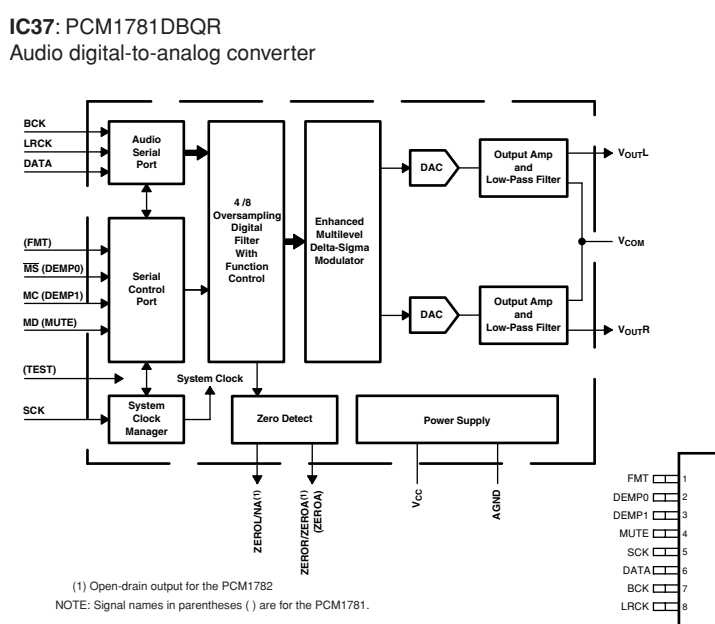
**IC37**: PCM1781DBQR
Audio digital-to-analog converter

BCK
LRCK
DATA
Audio Serial Port
4 /8 Oversampling Digital Filter With Function Control
Enhanced Multilevel Delta-Sigma Modulator
DAC
Output Amp and Low-Pass Filter
$V_{OUT}L$
$V_{COM}$
(FMT)
$\overline{MS}$ (DEMP0)
MC (DEMP1)
MD (MUTE)
Serial Control Port
DAC
Output Amp and Low-Pass Filter
$V_{OUT}R$
(TEST)
System Clock
SCK
System Clock Manager
Zero Detect
Power Supply
ZEROL/NA$^{(1)}$
ZEROR/ZEROA$^{(1)}$ (ZEROA)
$V_{CC}$
AGND

(1) Open-drain output for the PCM1782
NOTE: Signal names in parentheses ( ) are for the PCM1781.

FMT 1
DEMP0 2
DEMP1 3
MUTE 4
SCK 5
DATA 6
BCK 7
LRCK 8